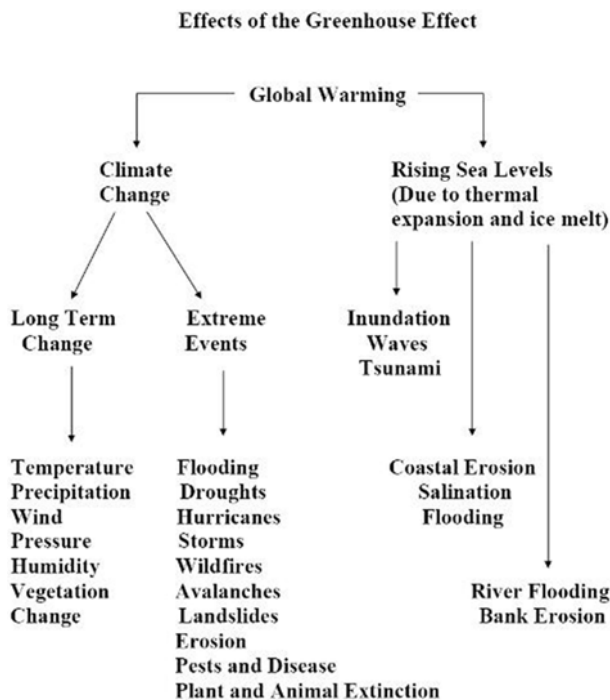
Effects of the Greenhouse Effect

Global Warming

Climate Change

Rising Sea Levels (Due to thermal expansion and ice melt)

Long Term Change

Extreme Events

Inundation
Waves
Tsunami

Temperature
Precipitation
Wind
Pressure
Humidity
Vegetation
Change

Flooding
Droughts
Hurricanes
Storms
Wildfires
Avalanches
Landslides
Erosion
Pests and Disease
Plant and Animal Extinction

Coastal Erosion
Salination
Flooding

River Flooding
Bank Erosion